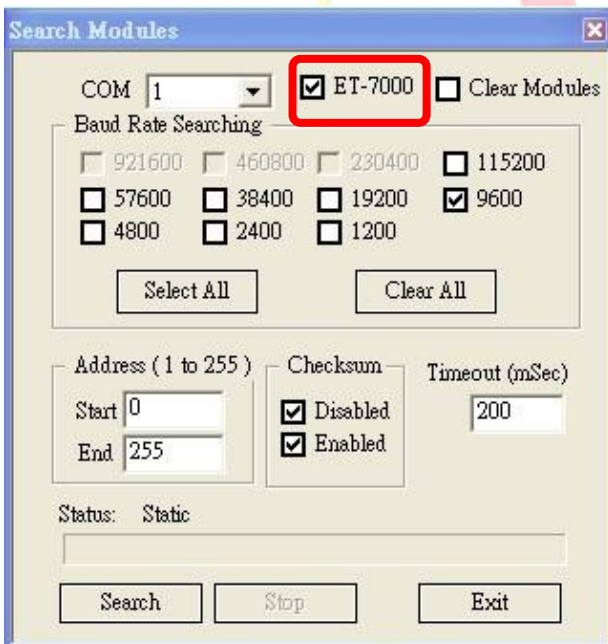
Search Modules

COM 1

ET-7000

Clear Modules

Baud Rate Searching

921600 460800 230400 115200
57600 38400 19200 9600
4800 2400 1200

Select All

Clear All

Address ( 1 to 255 )

Start 0

End 255

Checksum

Disabled

Enabled

Timeout (mSec)

200

Status: Static

Search

Stop

Exit